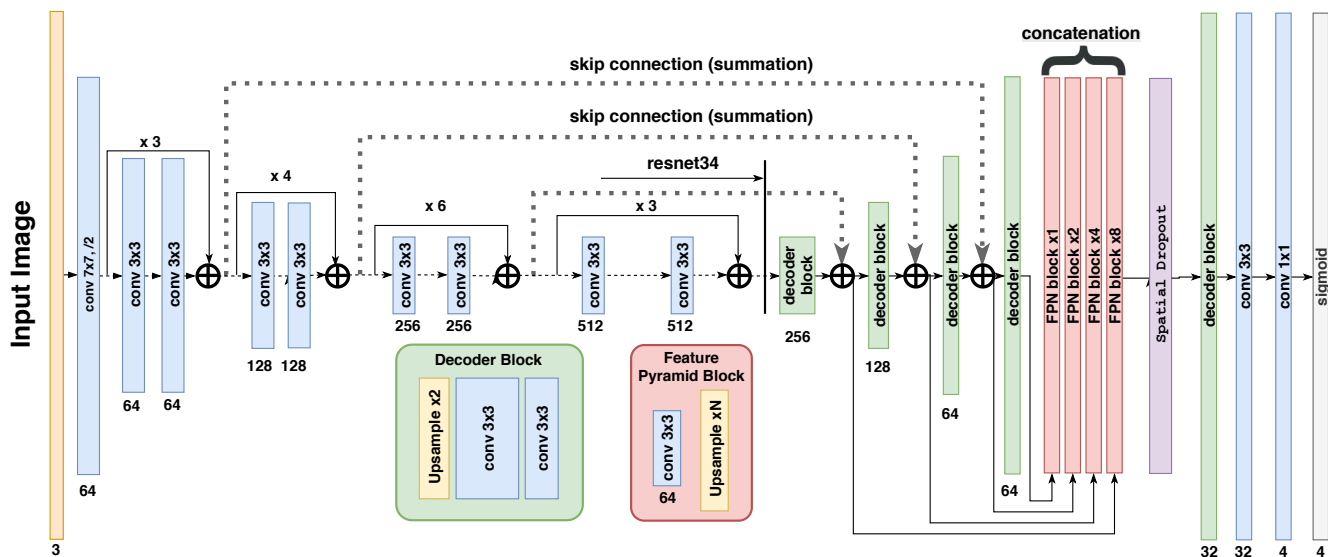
Input Image

3

conv 7x7, /2

64

x 3

conv 3x3

conv 3x3

64

64

x 4

conv 3x3

conv 3x3

128

128

x 6

conv 3x3

conv 3x3

256

256

x 3

conv 3x3

conv 3x3

512

512

resnet34

skip connection (summation)

skip connection (summation)

decoder block

256

decoder block

128

decoder block

64

decoder block

64

concatenation

FPN block x1

FPN block x2

FPN block x4

FPN block x8

Spatial Dropout

decoder block

32

conv 3x3

32

conv 1x1

4

sigmoid

4

Decoder Block

Upsample x2

conv 3x3

conv 3x3

Feature Pyramid Block

conv 3x3

64

Upsample xN